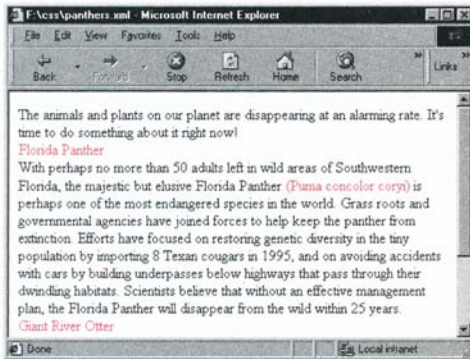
F:\css\panthers.xml - Microsoft Internet Explorer

File Edit View Favorites Tools Help

Back Forward Stop Refresh Home Search Links

The animals and plants on our planet are disappearing at an alarming rate. It's time to do something about it right now!
Florida Panther
With perhaps no more than 50 adults left in wild areas of Southwestern Florida, the majestic but elusive Florida Panther (Puma concolor coryi) is perhaps one of the most endangered species in the world. Grass roots and governmental agencies have joined forces to help keep the panther from extinction. Efforts have focused on restoring genetic diversity in the tiny population by importing 8 Texan cougars in 1995, and on avoiding accidents with cars by building underpasses below highways that pass through their dwindling habitats. Scientists believe that without an effective management plan, the Florida Panther will disappear from the wild within 25 years.
Giant River Otter

Done Local intranet